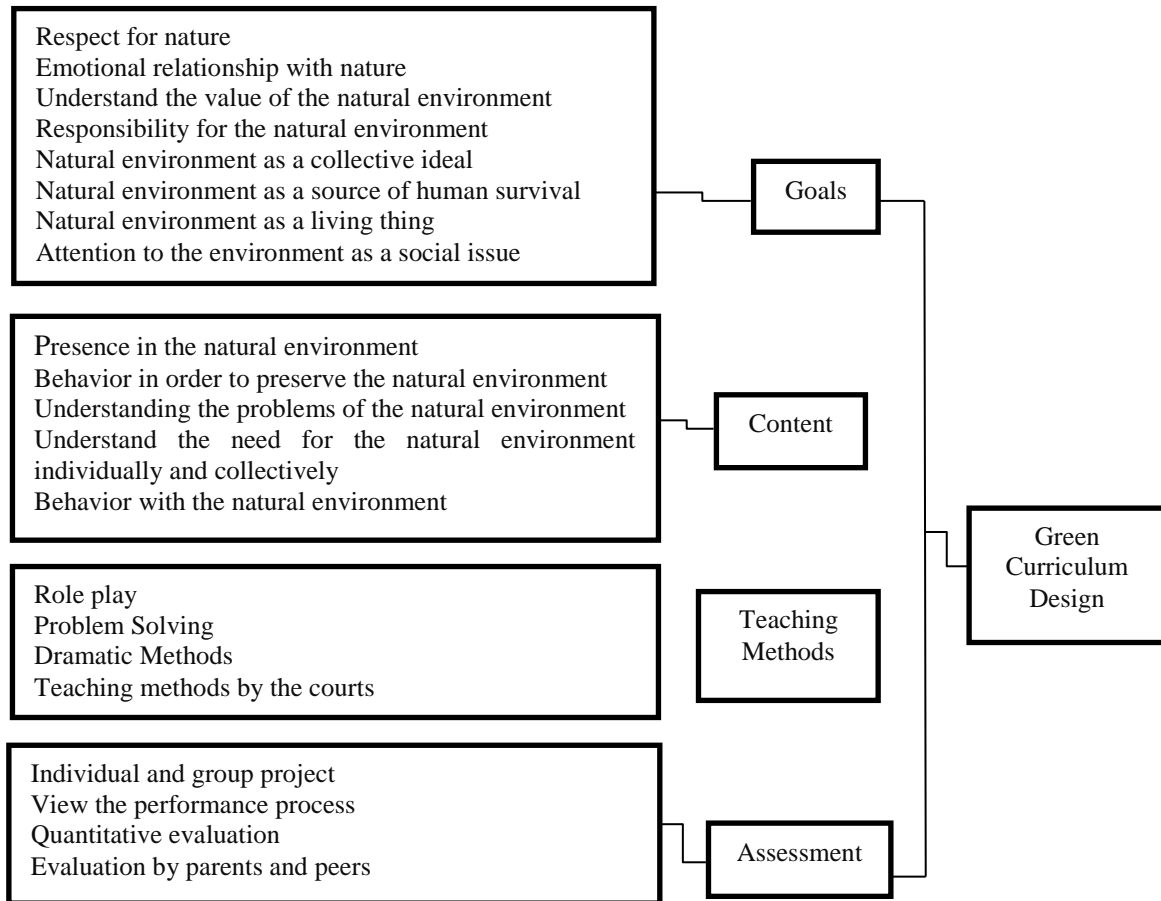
Respect for nature
Emotional relationship with nature
Understand the value of the natural environment
Responsibility for the natural environment
Natural environment as a collective ideal
Natural environment as a source of human survival
Natural environment as a living thing
Attention to the environment as a social issue

Goals

Presence in the natural environment
Behavior in order to preserve the natural environment
Understanding the problems of the natural environment
Understand the need for the natural environment individually and collectively
Behavior with the natural environment

Content

Role play
Problem Solving
Dramatic Methods
Teaching methods by the courts

Teaching Methods

Green Curriculum Design

Individual and group project
View the performance process
Quantitative evaluation
Evaluation by parents and peers

Assessment